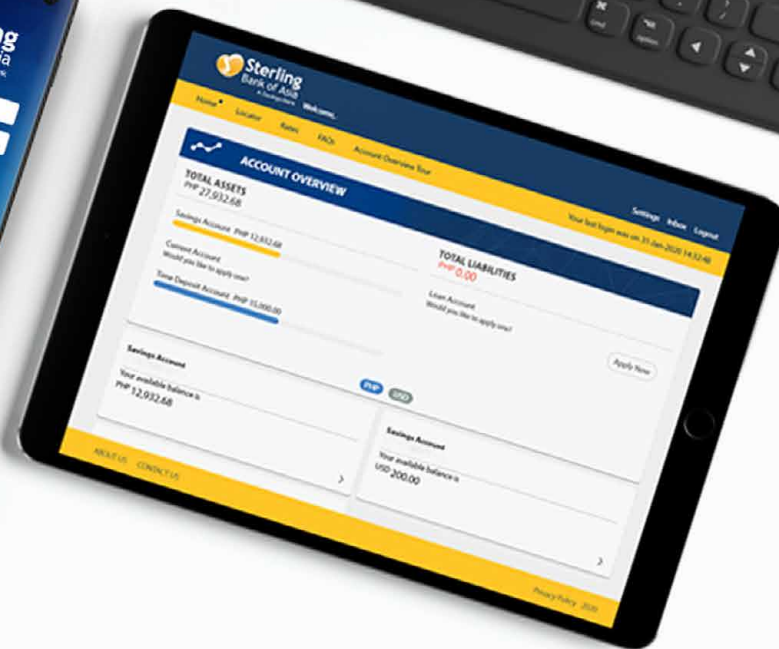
Sterling
Bank of Asia
A Savings Bank

Home Locator Rates FAQs Account Overview Tour Welcome,

Settings Inbox Logout
Your last login was on 31-Jan-2020 14:32:48

ACCOUNT OVERVIEW

TOTAL ASSETS
PHP 27,932.68

Savings Account PHP 12,932.68

Current Account
Would you like to apply one?

Time Deposit Account PHP 15,000.00

TOTAL LIABILITIES
PHP 0.00

Loan Account
Would you like to apply one?

Savings Account
Your available balance is
PHP 12,932.68

PHP USD

Apply Now

Savings Account
Your available balance is
USD 200.00

ABOUT US CONTACT US

Privacy Policy 2020

sterling
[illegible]